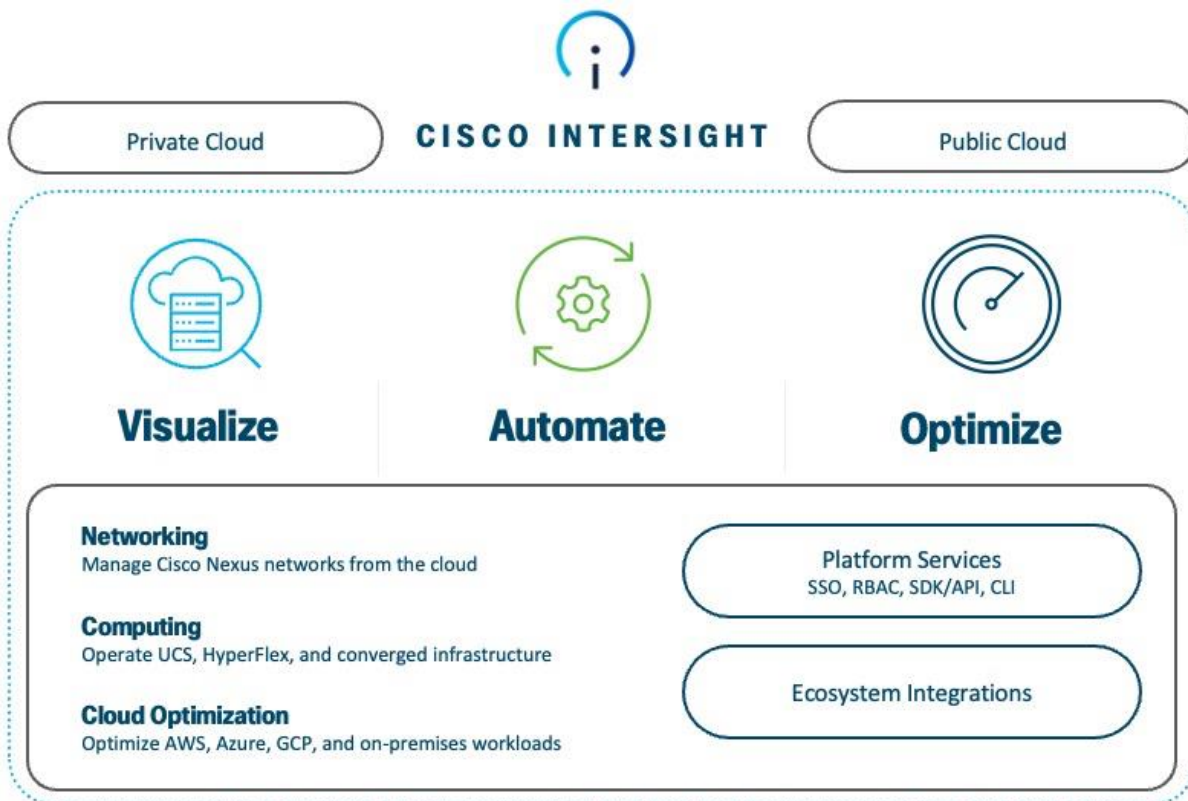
Private Cloud

CISCO INTERSIGHT

Public Cloud

Visualize

Automate

Optimize

Networking
Manage Cisco Nexus networks from the cloud

Computing
Operate UCS, HyperFlex, and converged infrastructure

Cloud Optimization
Optimize AWS, Azure, GCP, and on-premises workloads

Platform Services
SSO, RBAC, SDK/API, CLI

Ecosystem Integrations